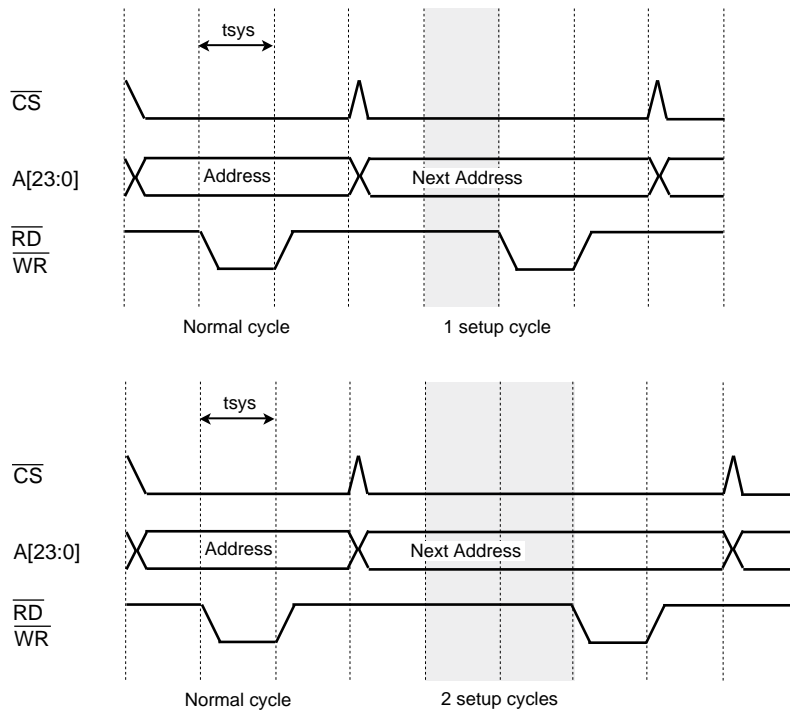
tsys

$\overline{CS}$

A[23:0]

Address

Next Address

$\overline{RD}$

$\overline{WR}$

Normal cycle

1 setup cycle

tsys

$\overline{CS}$

A[23:0]

Address

Next Address

$\overline{RD}$

$\overline{WR}$

Normal cycle

2 setup cycles